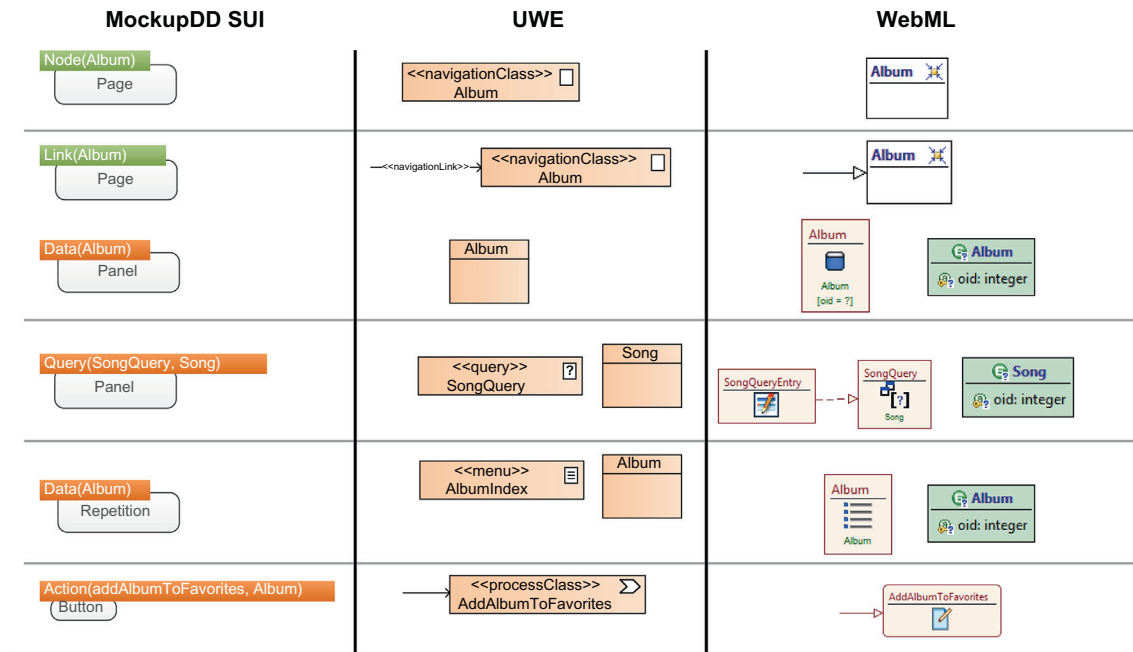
| MockupDD SUI | UWE | WebML |
|---|---|---|
| Node(Album) Page | <<navigationClass>> Album | Album |
| Link(Album) Page | <<navigationLink>> <<navigationClass>> Album | Album |
| Data(Album) Panel | Album | Album Album [oid = ?] Album oid: integer |
| Query(SongQuery, Song) Panel | <<query>> SongQuery Song | SongQueryEntry SongQuery Song Song oid: integer |
| Data(Album) Repetition | <<menu>> AlbumIndex Album | Album Album Album oid: integer |
| Action(addAlbumToFavorites, Album) Button | <<processClass>> AddAlbumToFavorites | AddAlbumToFavorites |